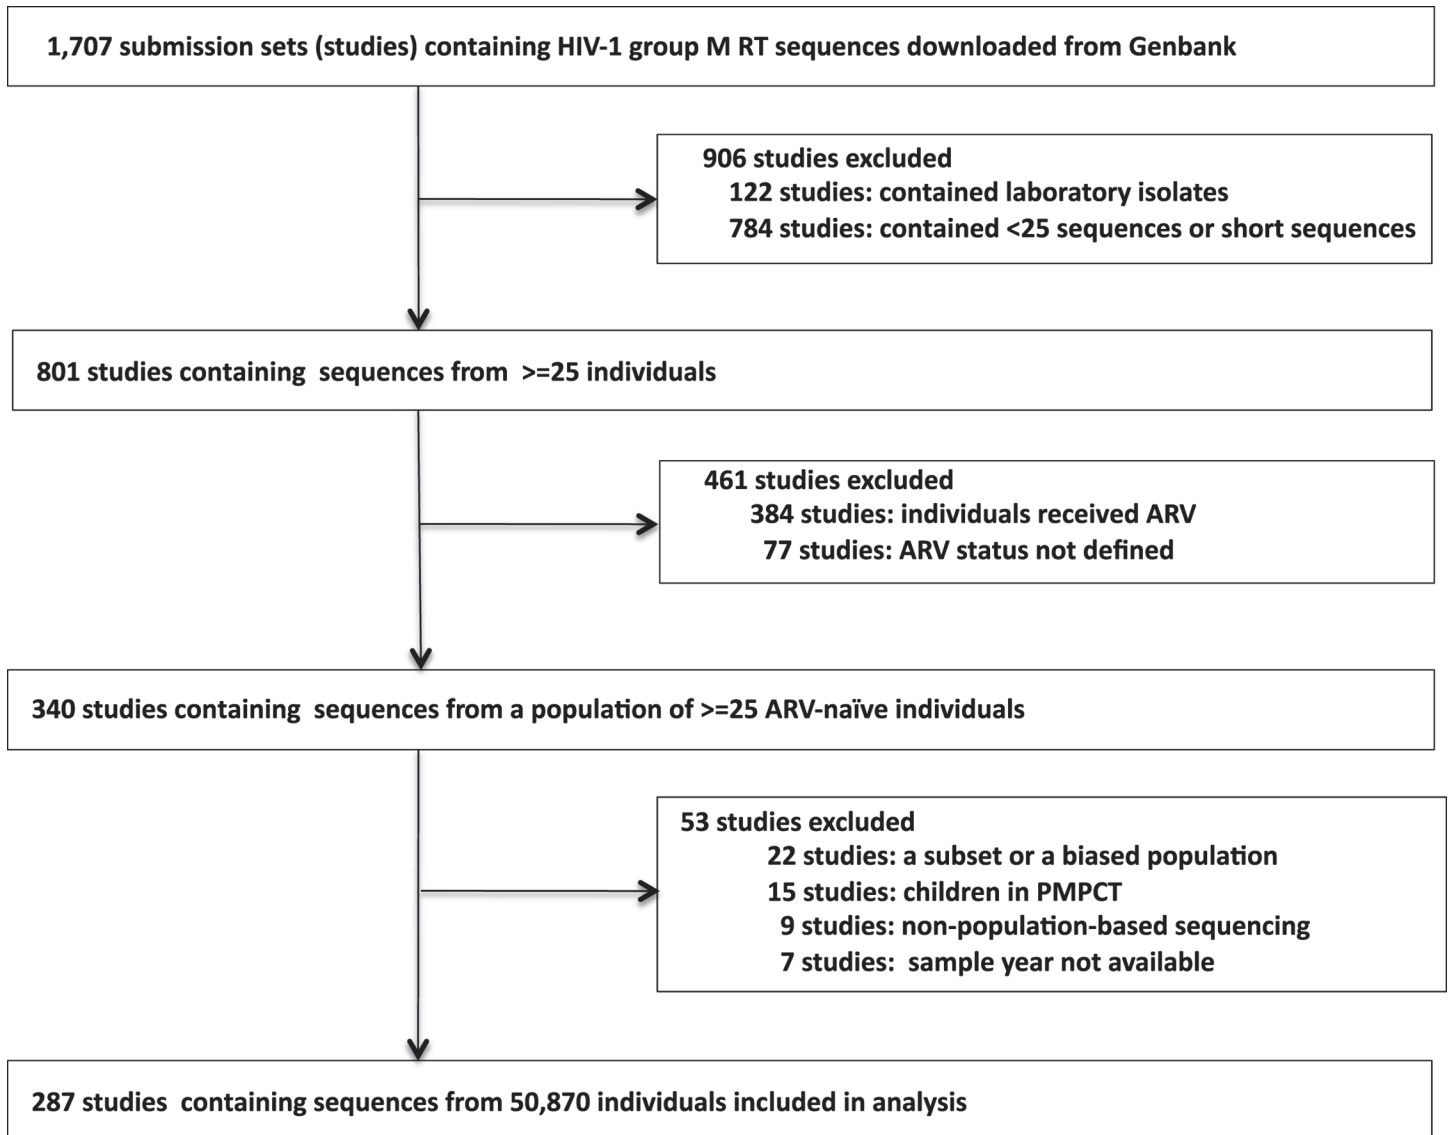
1,707 submission sets (studies) containing HIV-1 group M RT sequences downloaded from Genbank

906 studies excluded
122 studies: contained laboratory isolates
784 studies: contained <25 sequences or short sequences

801 studies containing sequences from >=25 individuals

461 studies excluded
384 studies: individuals received ARV
77 studies: ARV status not defined

340 studies containing sequences from a population of >=25 ARV-naïve individuals

53 studies excluded
22 studies: a subset or a biased population
15 studies: children in PMPCT
9 studies: non-population-based sequencing
7 studies: sample year not available

287 studies containing sequences from 50,870 individuals included in analysis